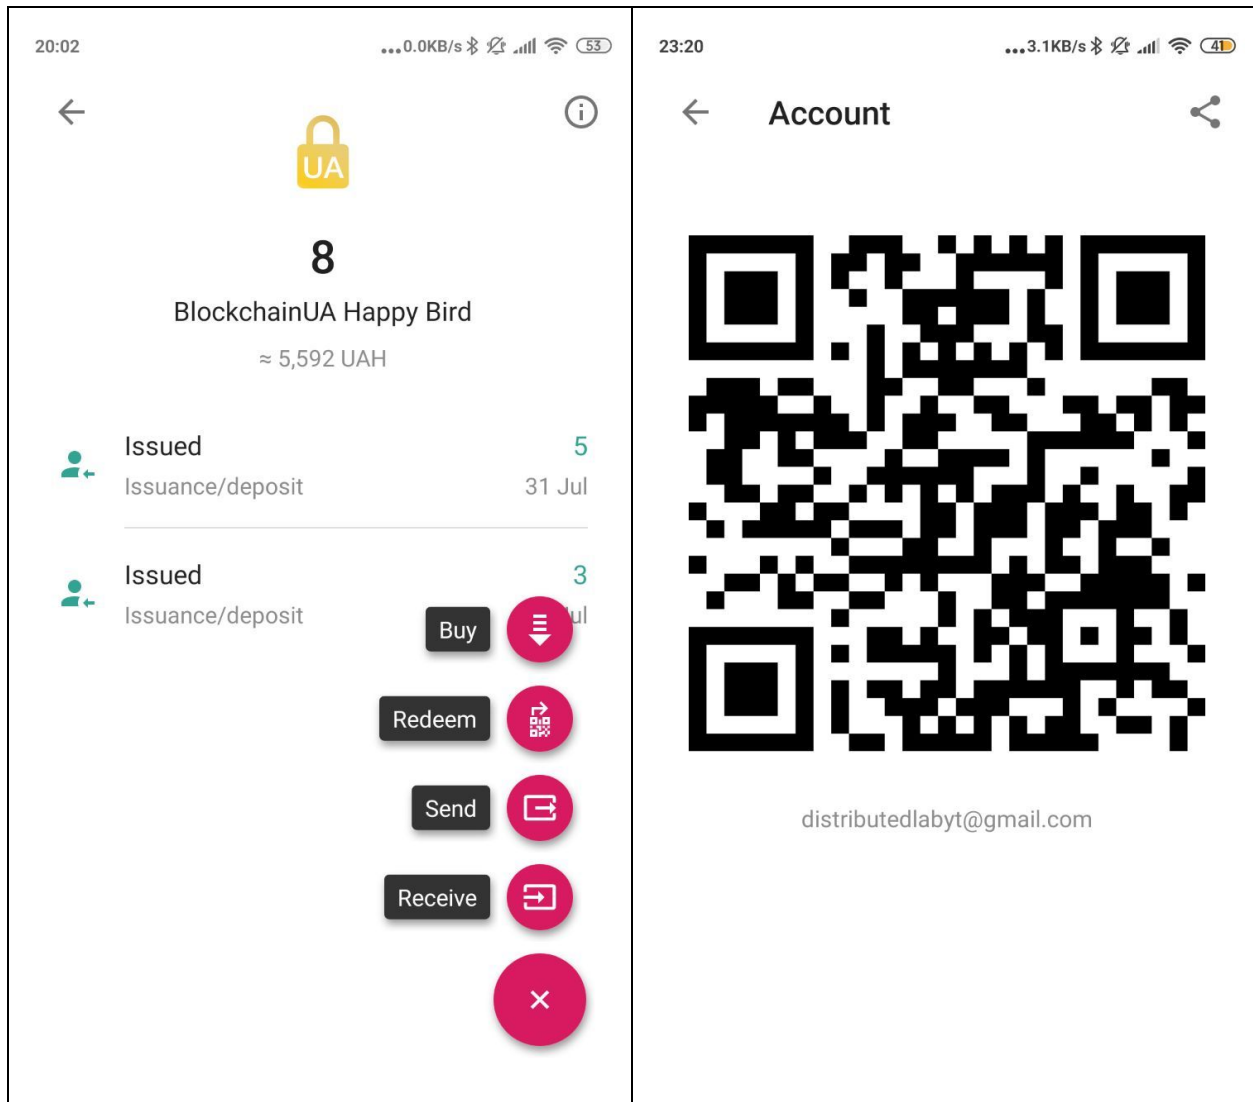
20:02

...0.0KB/s 53

UA

8

BlockchainUA Happy Bird

≈ 5,592 UAH

Issued
Issuance/deposit
5
31 Jul

Issued
Issuance/deposit
3
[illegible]ul

Buy

Redeem

Send

Receive

×

23:20

...3.1KB/s 41

Account

distributedlabyt@gmail.com